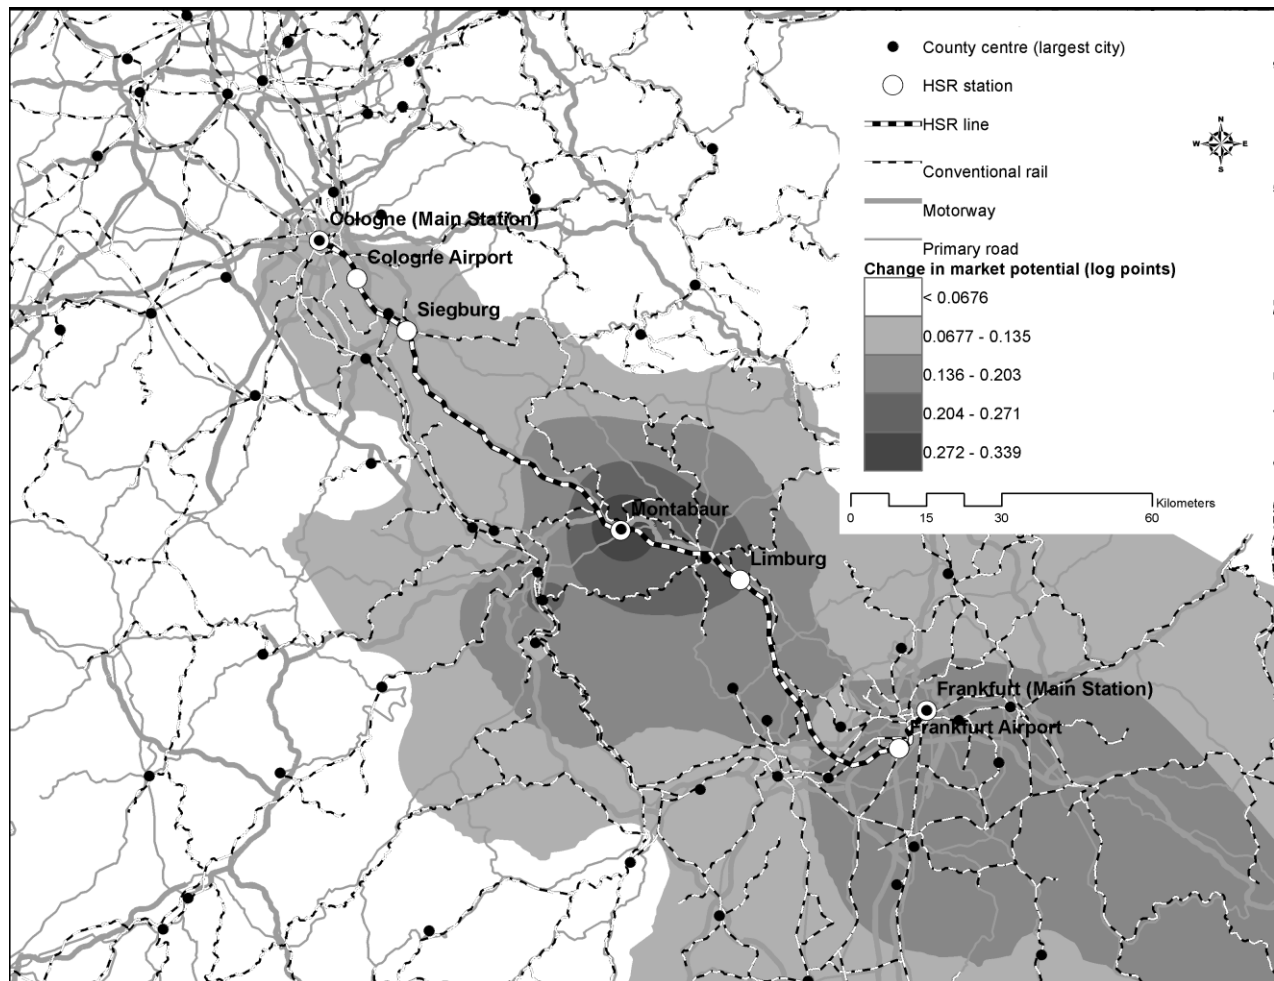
Cologne (Main Station)
Cologne Airport
Siegburg
Montabaur
Limburg
Frankfurt (Main Station)
Frankfurt Airport

County centre (largest city)
HSR station
HSR line
Conventional rail
Motorway
Primary road
Change in market potential (log points)
< 0.0676
0.0677 - 0.135
0.136 - 0.203
0.204 - 0.271
0.272 - 0.339

0 15 30 60 Kilometers

N
W E
S